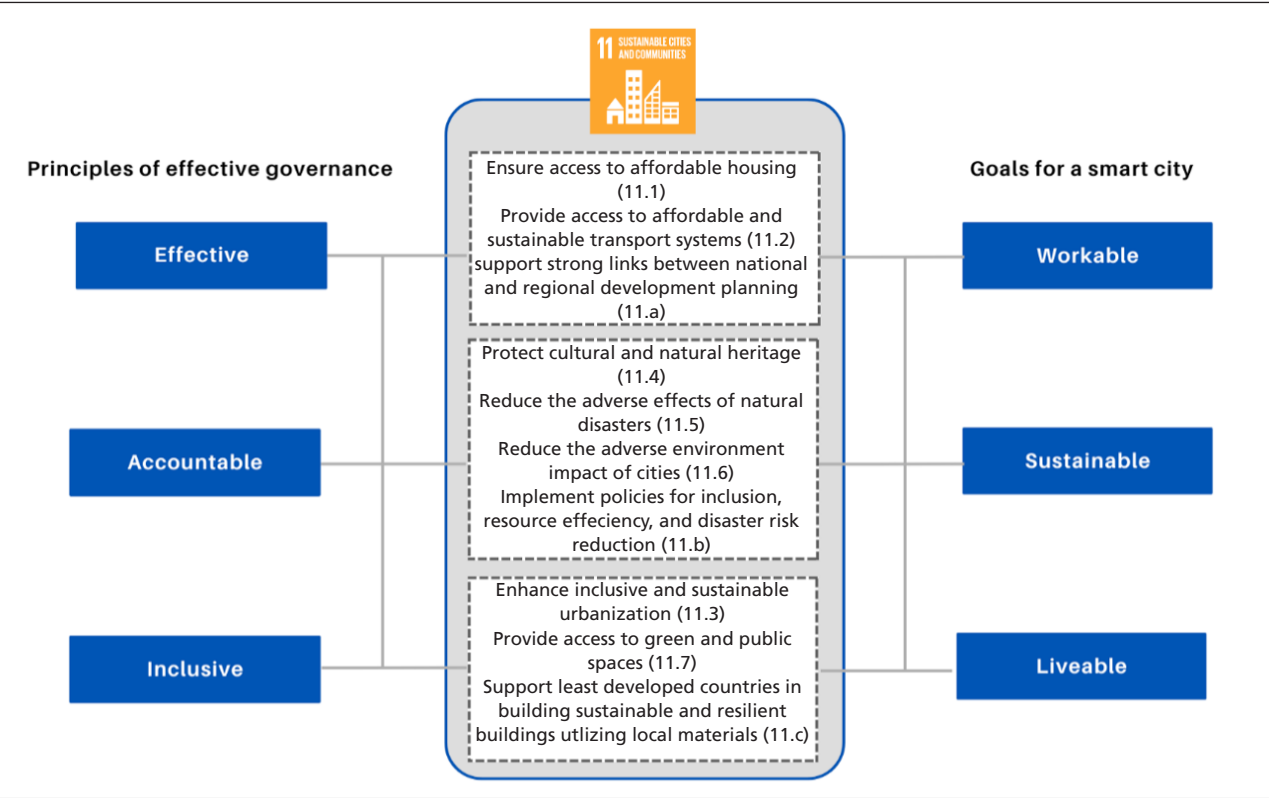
11 SUSTAINABLE CITIES AND COMMUNITIES

Principles of effective governance

Goals for a smart city

Effective

Accountable

Inclusive

Ensure access to affordable housing (11.1)
Provide access to affordable and sustainable transport systems (11.2)
support strong links between national and regional development planning (11.a)

Protect cultural and natural heritage (11.4)
Reduce the adverse effects of natural disasters (11.5)
Reduce the adverse environment impact of cities (11.6)
Implement policies for inclusion, resource effeciency, and disaster risk reduction (11.b)

Enhance inclusive and sustainable urbanization (11.3)
Provide access to green and public spaces (11.7)
Support least developed countries in building sustainable and resilient buildings utlizing local materials (11.c)

Workable

Sustainable

Liveable